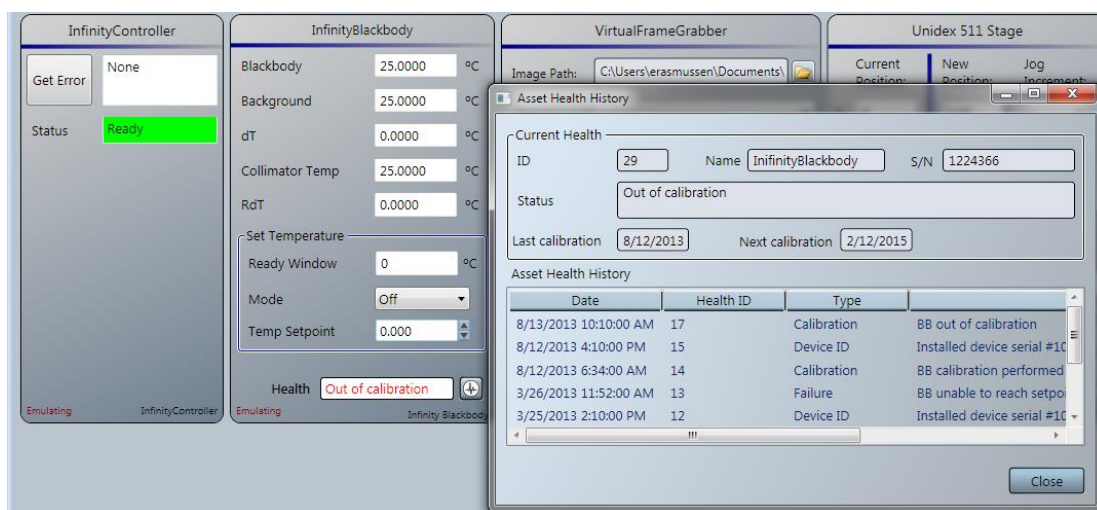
InfinityController

Get Error
None

Status
Ready

Emulating
InfinityController

InfinityBlackbody

Blackbody 25.0000 °C
Background 25.0000 °C
dT 0.0000 °C
Collimator Temp 25.0000 °C
RdT 0.0000 °C

Set Temperature
Ready Window 0 °C
Mode Off
Temp Setpoint 0.000

Health Out of calibration

Emulating
Infinity Blackbody

VirtualFrameGrabber

Image Path: C:\Users\erasmussen\Documents\

Unidex 511 Stage

Current Position:
New Position:
Jog Increment:

Asset Health History

Current Health
ID 29
Name InifinityBlackbody
S/N 1224366
Status Out of calibration
Last calibration 8/12/2013
Next calibration 2/12/2015

Asset Health History

| Date | Health ID | Type | |
|---|---|---|---|
| 8/13/2013 10:10:00 AM | 17 | Calibration | BB out of calibration |
| 8/12/2013 4:10:00 PM | 15 | Device ID | Installed device serial #1C |
| 8/12/2013 6:34:00 AM | 14 | Calibration | BB calibration performed |
| 3/26/2013 11:52:00 AM | 13 | Failure | BB unable to reach setpo |
| 3/25/2013 2:10:00 PM | 12 | Device ID | Installed device serial #1C |

Close